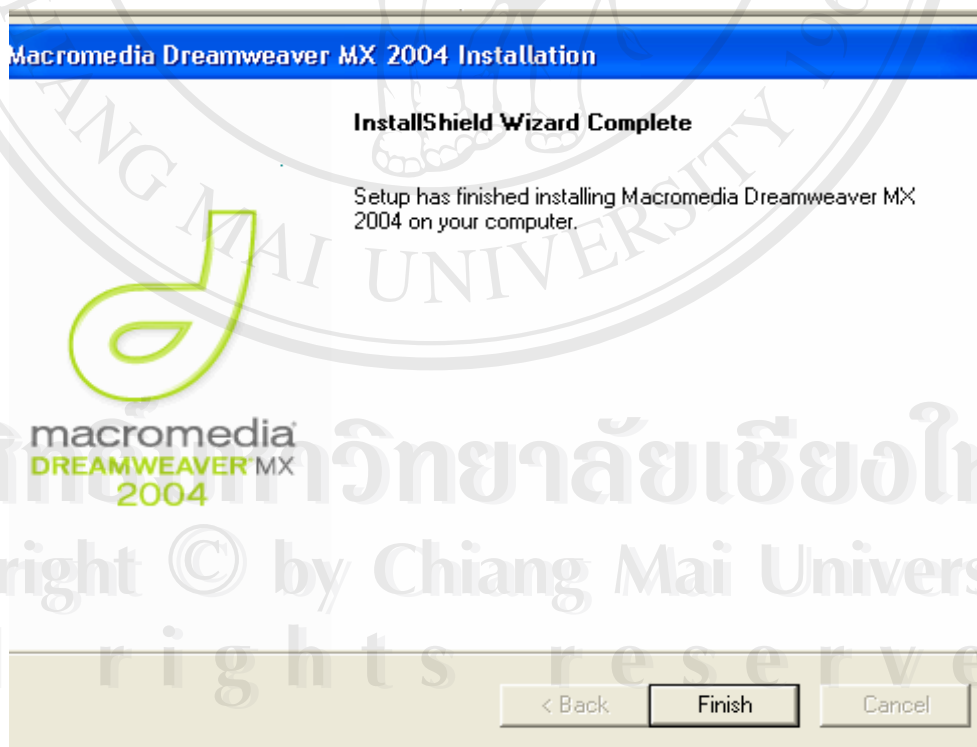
Macromedia Dreamweaver MX 2004 Installation

InstallShield Wizard Complete

Setup has finished installing Macromedia Dreamweaver MX 2004 on your computer.

macromedia
DREAMWEAVER MX
2004

< Back
Finish
Cancel

NG MAI UNIVERSITY

ลิขสิทธิ์มหาวิทยาลัยเชียงใหม่
right © by Chiang Mai Univers
r i g h t s r e s e r v e